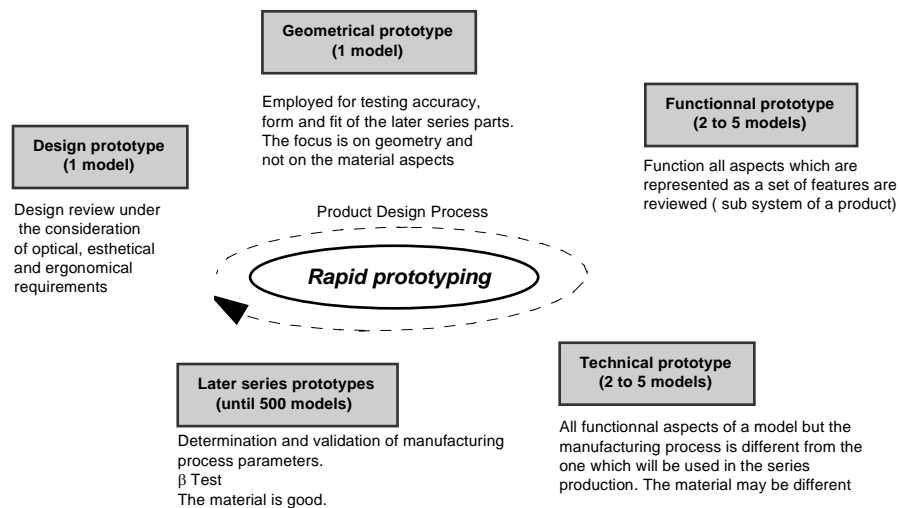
Geometrical prototype
(1 model)

Employed for testing accuracy, form and fit of the later series parts. The focus is on geometry and not on the material aspects

Functionnal prototype
(2 to 5 models)

Function all aspects which are represented as a set of features are reviewed ( sub system of a product)

Design prototype
(1 model)

Design review under the consideration of optical, esthetical and ergonomical requirements

Product Design Process

Rapid prototyping

Technical prototype
(2 to 5 models)

All functionnal aspects of a model but the manufacturing process is different from the one which will be used in the series production. The material may be different

Later series prototypes
(until 500 models)

Determination and validation of manufacturing process parameters.
$\beta$ Test
The material is good.